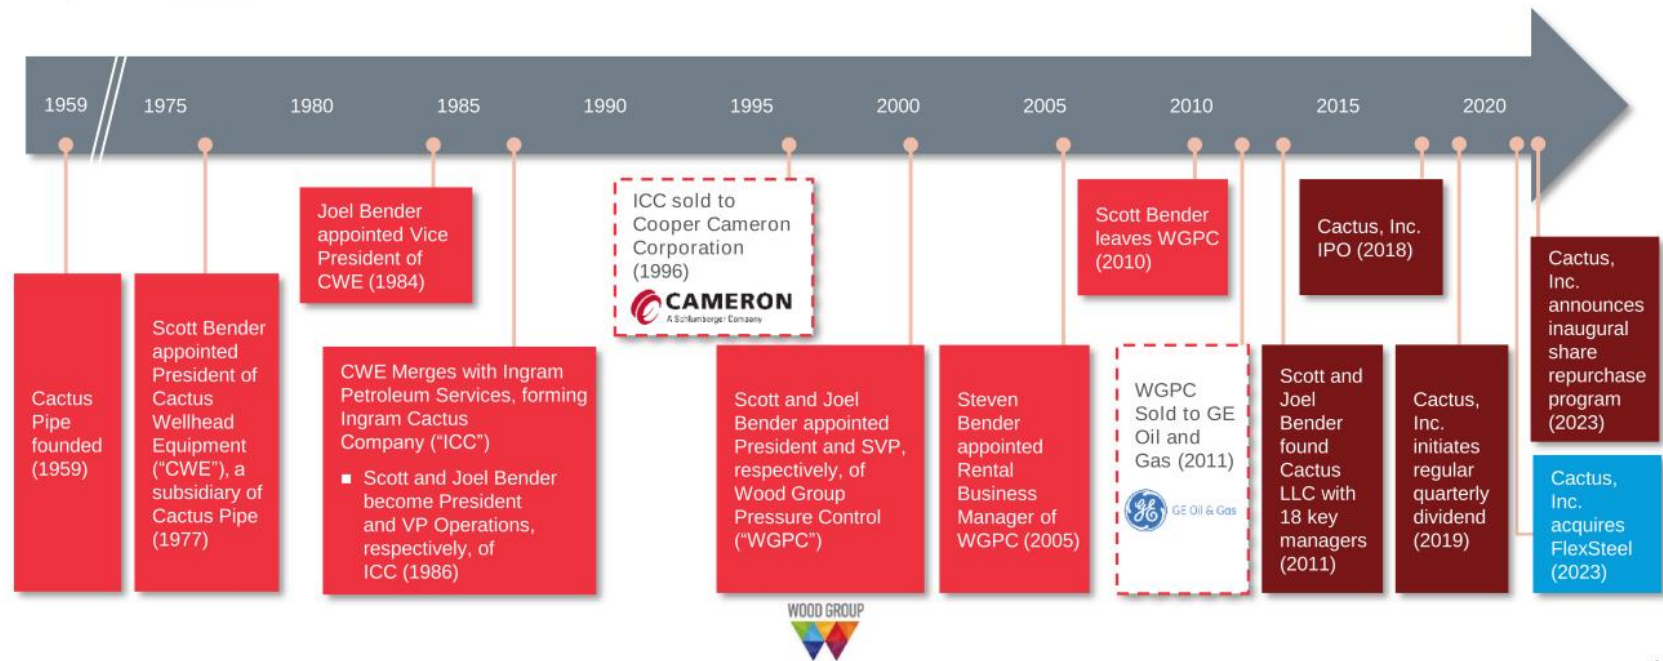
1959 1975 1980 1985 1990 1995 2000 2005 2010 2015 2020

Cactus Pipe founded (1959)

Scott Bender appointed President of Cactus Wellhead Equipment ("CWE"), a subsidiary of Cactus Pipe (1977)

Joel Bender appointed Vice President of CWE (1984)

CWE Merges with Ingram Petroleum Services, forming Ingram Cactus Company ("ICC")

■ Scott and Joel Bender become President and VP Operations, respectively, of ICC (1986)

ICC sold to Cooper Cameron Corporation (1996)

CAMERON
A Schlumberger Company

Scott and Joel Bender appointed President and SVP, respectively, of Wood Group Pressure Control ("WGPC")

WOOD GROUP

Steven Bender appointed Rental Business Manager of WGPC (2005)

Scott Bender leaves WGPC (2010)

WGPC Sold to GE Oil and Gas (2011)

GE Oil & Gas

Scott and Joel Bender found Cactus LLC with 18 key managers (2011)

Cactus, Inc. IPO (2018)

Cactus, Inc. initiates regular quarterly dividend (2019)

Cactus, Inc. announces inaugural share repurchase program (2023)

Cactus, Inc. acquires FlexSteel (2023)